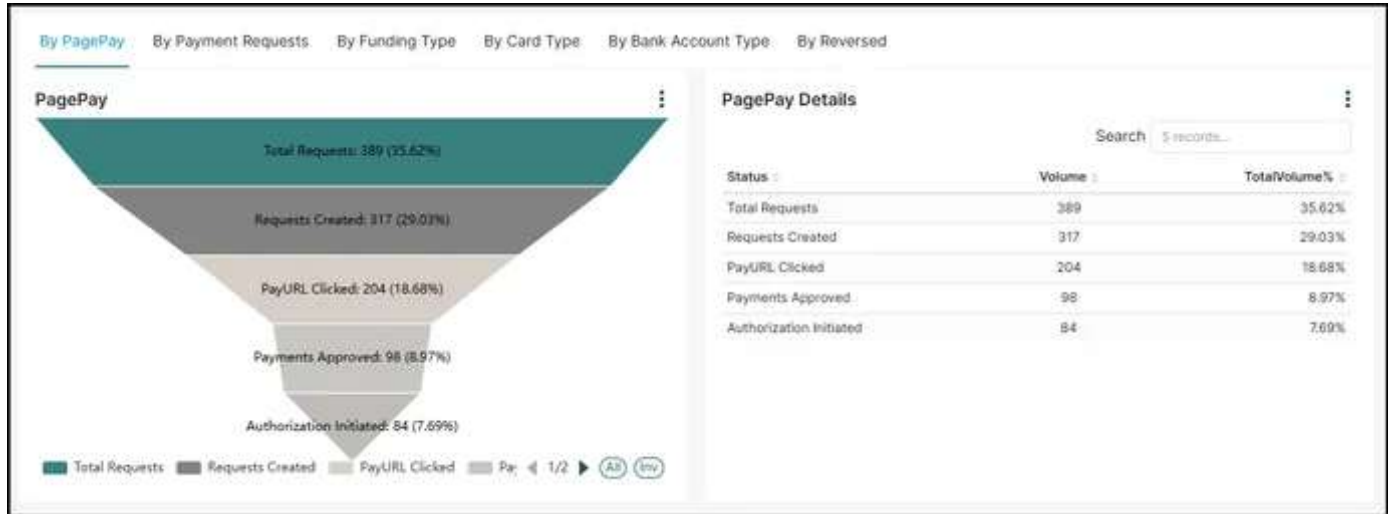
By PagePay By Payment Requests By Funding Type By Card Type By Bank Account Type By Reversed

PagePay

Total Requests: 389 (35.62%)

Requests Created: 317 (29.03%)

PayURL Clicked: 204 (18.68%)

Payments Approved: 98 (8.97%)

Authorization Initiated: 84 (7.69%)

Total Requests Requests Created PayURL Clicked Pa 1/2 All Inv

PagePay Details

Search 5 records...

| Status | Volume | TotalVolume% |
|---|---|---|
| Total Requests | 389 | 35.62% |
| Requests Created | 317 | 29.03% |
| PayURL Clicked | 204 | 18.68% |
| Payments Approved | 98 | 8.97% |
| Authorization Initiated | 84 | 7.69% |